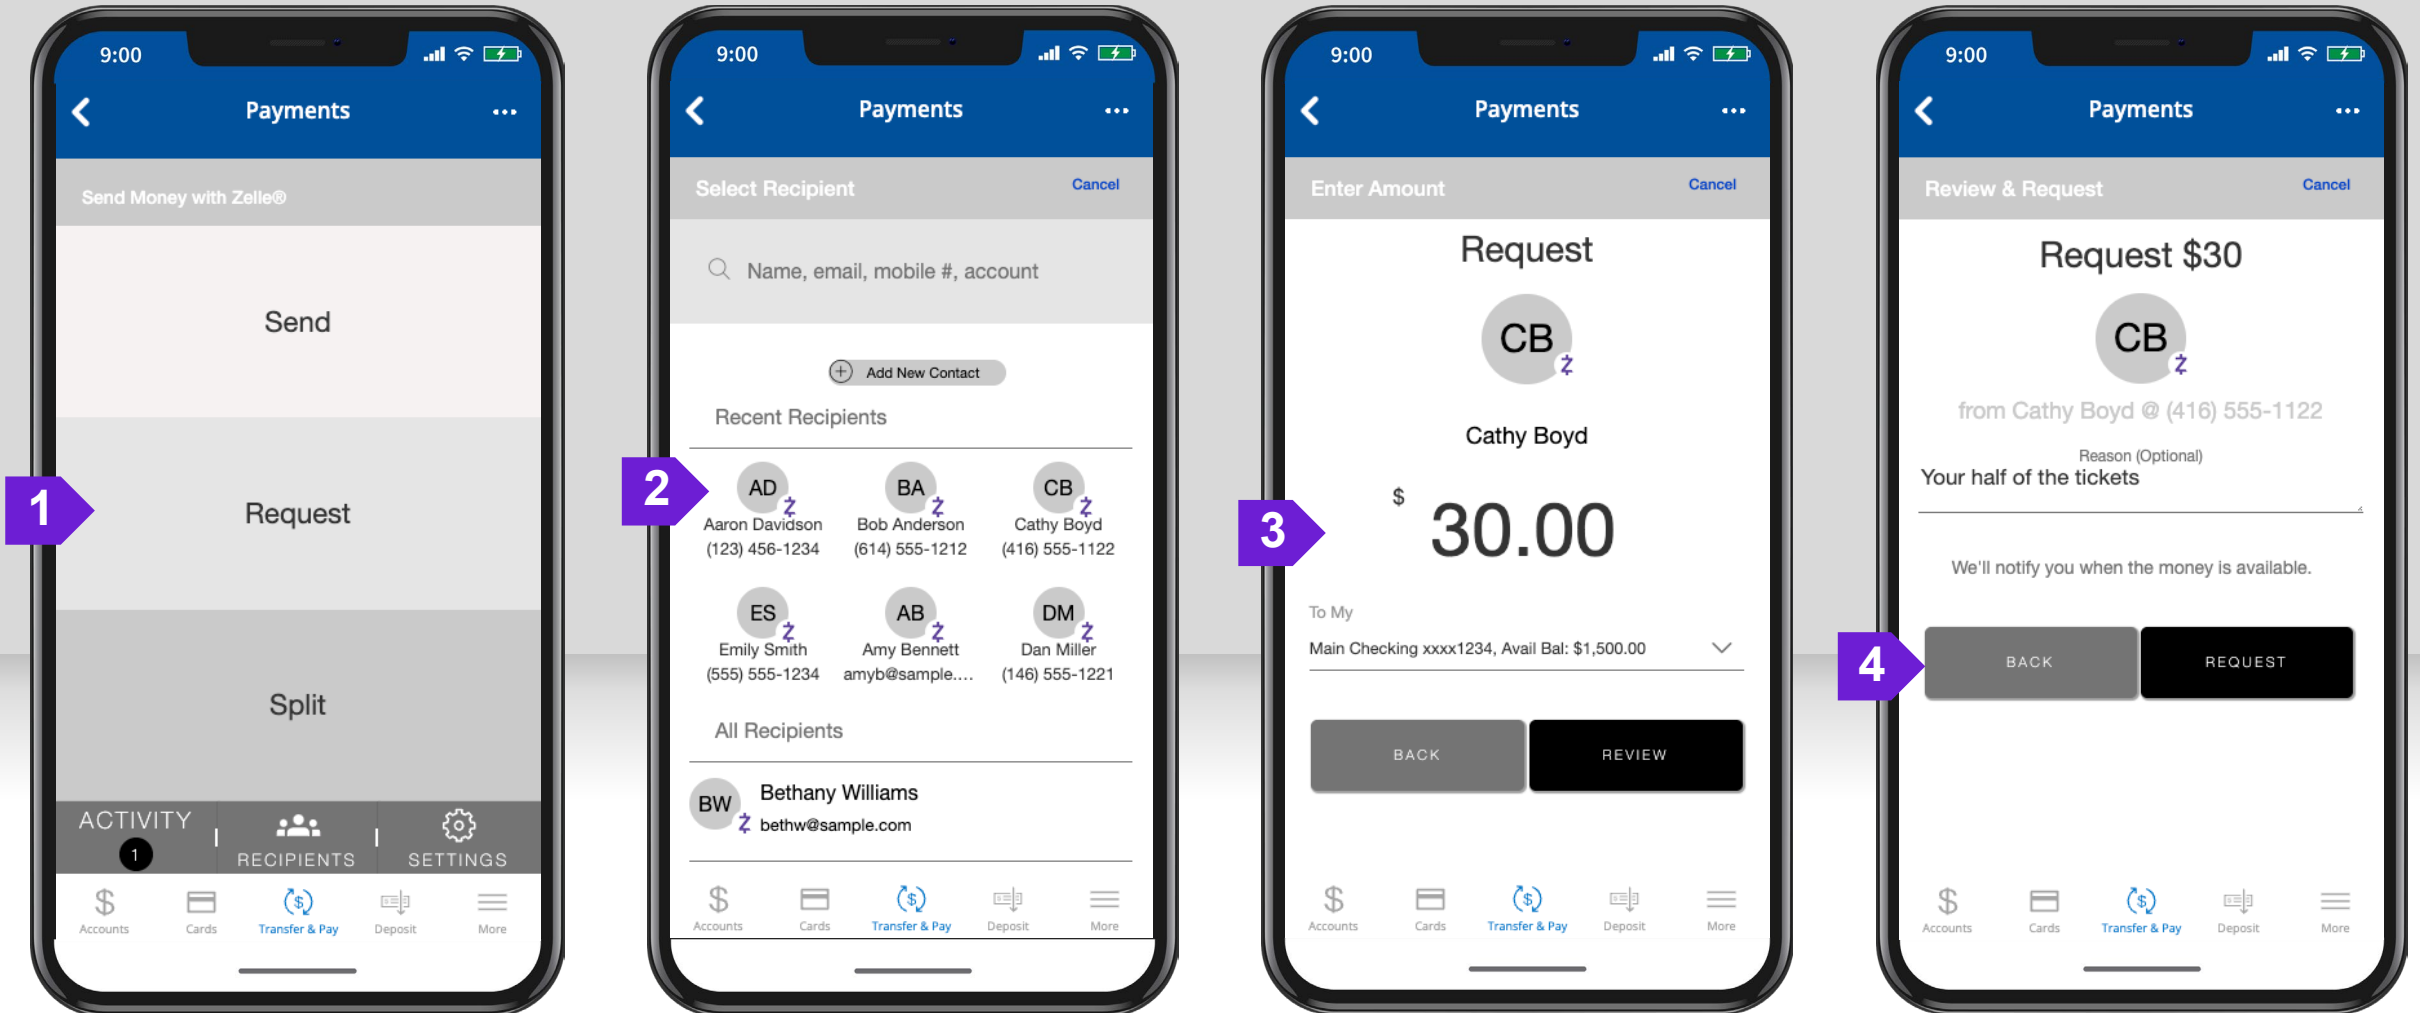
9:00

Payments

Send Money with Zelle®

Send

1

Request

Split

ACTIVITY 1 | RECIPIENTS | SETTINGS

Accounts Cards Transfer & Pay Deposit More

9:00

Payments

Select Recipient Cancel

Name, email, mobile #, account

Add New Contact

Recent Recipients

2

AD Aaron Davidson (123) 456-1234

BA Bob Anderson (614) 555-1212

CB Cathy Boyd (416) 555-1122

ES Emily Smith (555) 555-1234

AB Amy Bennett amyb@sample....

DM Dan Miller (146) 555-1221

All Recipients

BW Bethany Williams bethw@sample.com

Accounts Cards Transfer & Pay Deposit More

9:00

Payments

Enter Amount Cancel

Request

CB

Cathy Boyd

3

$ 30.00

To My

Main Checking xxxx1234, Avail Bal: $1,500.00

BACK REVIEW

Accounts Cards Transfer & Pay Deposit More

9:00

Payments

Review & Request Cancel

Request $30

CB

from Cathy Boyd @ (416) 555-1122

Reason (Optional)

Your half of the tickets

We'll notify you when the money is available.

4

BACK REQUEST

Accounts Cards Transfer & Pay Deposit More